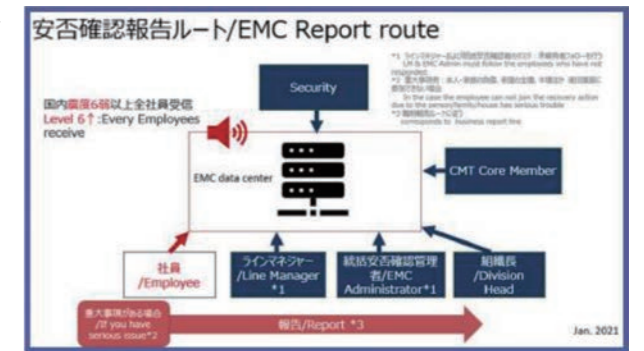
安否確認報告ルート/EMC Report route

*1 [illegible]
LM & EMC Admin must follow the employees who have not responded.
*2 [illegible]
In the case the employee can not join the recovery action due to the person/family/house has serious trouble
*3 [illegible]
corresponds to business report line

Security

国内震度6弱以上全社員受信
Level 6↑:Every Employees receive

EMC data center

CMT Core Member

社員
/Employee

ラインマネジャー
/Line Manager
*1

統括安否確認管理者/EMC Administrator*1

組織長
/Division Head

重大事項がある場合
/If you have serious issue*2

報告/Report *3

Jan. 2021